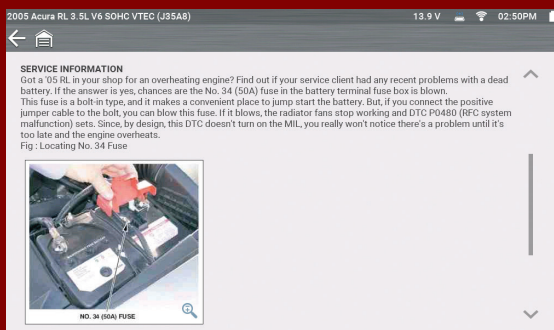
2005 Acura RL 3.5L V6 SOHC VTEC (J35A8)
13.9 V 02:50PM

SERVICE INFORMATION
Got a '05 RL in your shop for an overheating engine? Find out if your service client had any recent problems with a dead battery. If the answer is yes, chances are the No. 34 (50A) fuse in the battery terminal fuse box is blown.
This fuse is a bolt-in type, and it makes a convenient place to jump start the battery. But, if you connect the positive jumper cable to the bolt, you can blow this fuse. If it blows, the radiator fans stop working and DTC P0480 (RFC system malfunction) sets. Since, by design, this DTC doesn't turn on the MIL, you really won't notice there's a problem until it's too late and the engine overheats.
Fig : Locating No. 34 Fuse

NO. 34 (50A) FUSE